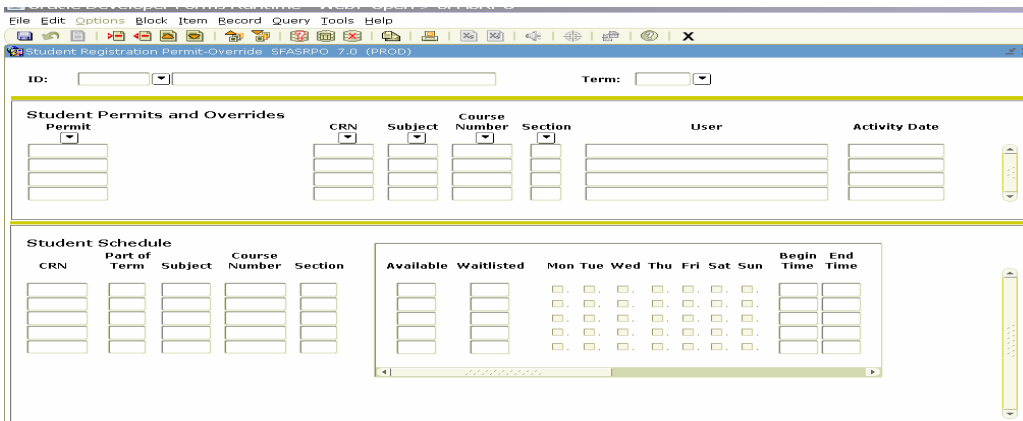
File Edit Options Block Item Record Query Tools Help

Student Registration Permit-Override SFASRPO 7.0 (PROD)

ID:

Term:

Student Permits and Overrides

Permit

CRN

Subject

Course Number

Section

User

Activity Date

Student Schedule

CRN

Part of Term

Subject

Course Number

Section

Available

Waitlisted

Mon

Tue

Wed

Thu

Fri

Sat

Sun

Begin Time

End Time